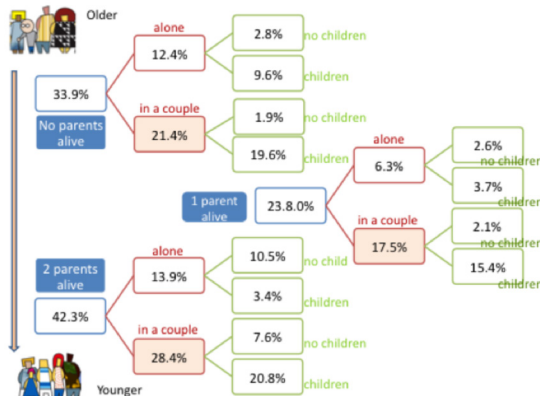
Older

33.9%
No parents alive

alone
12.4%
2.8% no children
9.6% children

in a couple
21.4%
1.9% no children
19.6% children

1 parent alive
23.8.0%

alone
6.3%
2.6% no children
3.7% children

in a couple
17.5%
2.1% no children
15.4% children

2 parents alive
42.3%

alone
13.9%
10.5% no child
3.4% children

in a couple
28.4%
7.6% no children
20.8% children

Younger